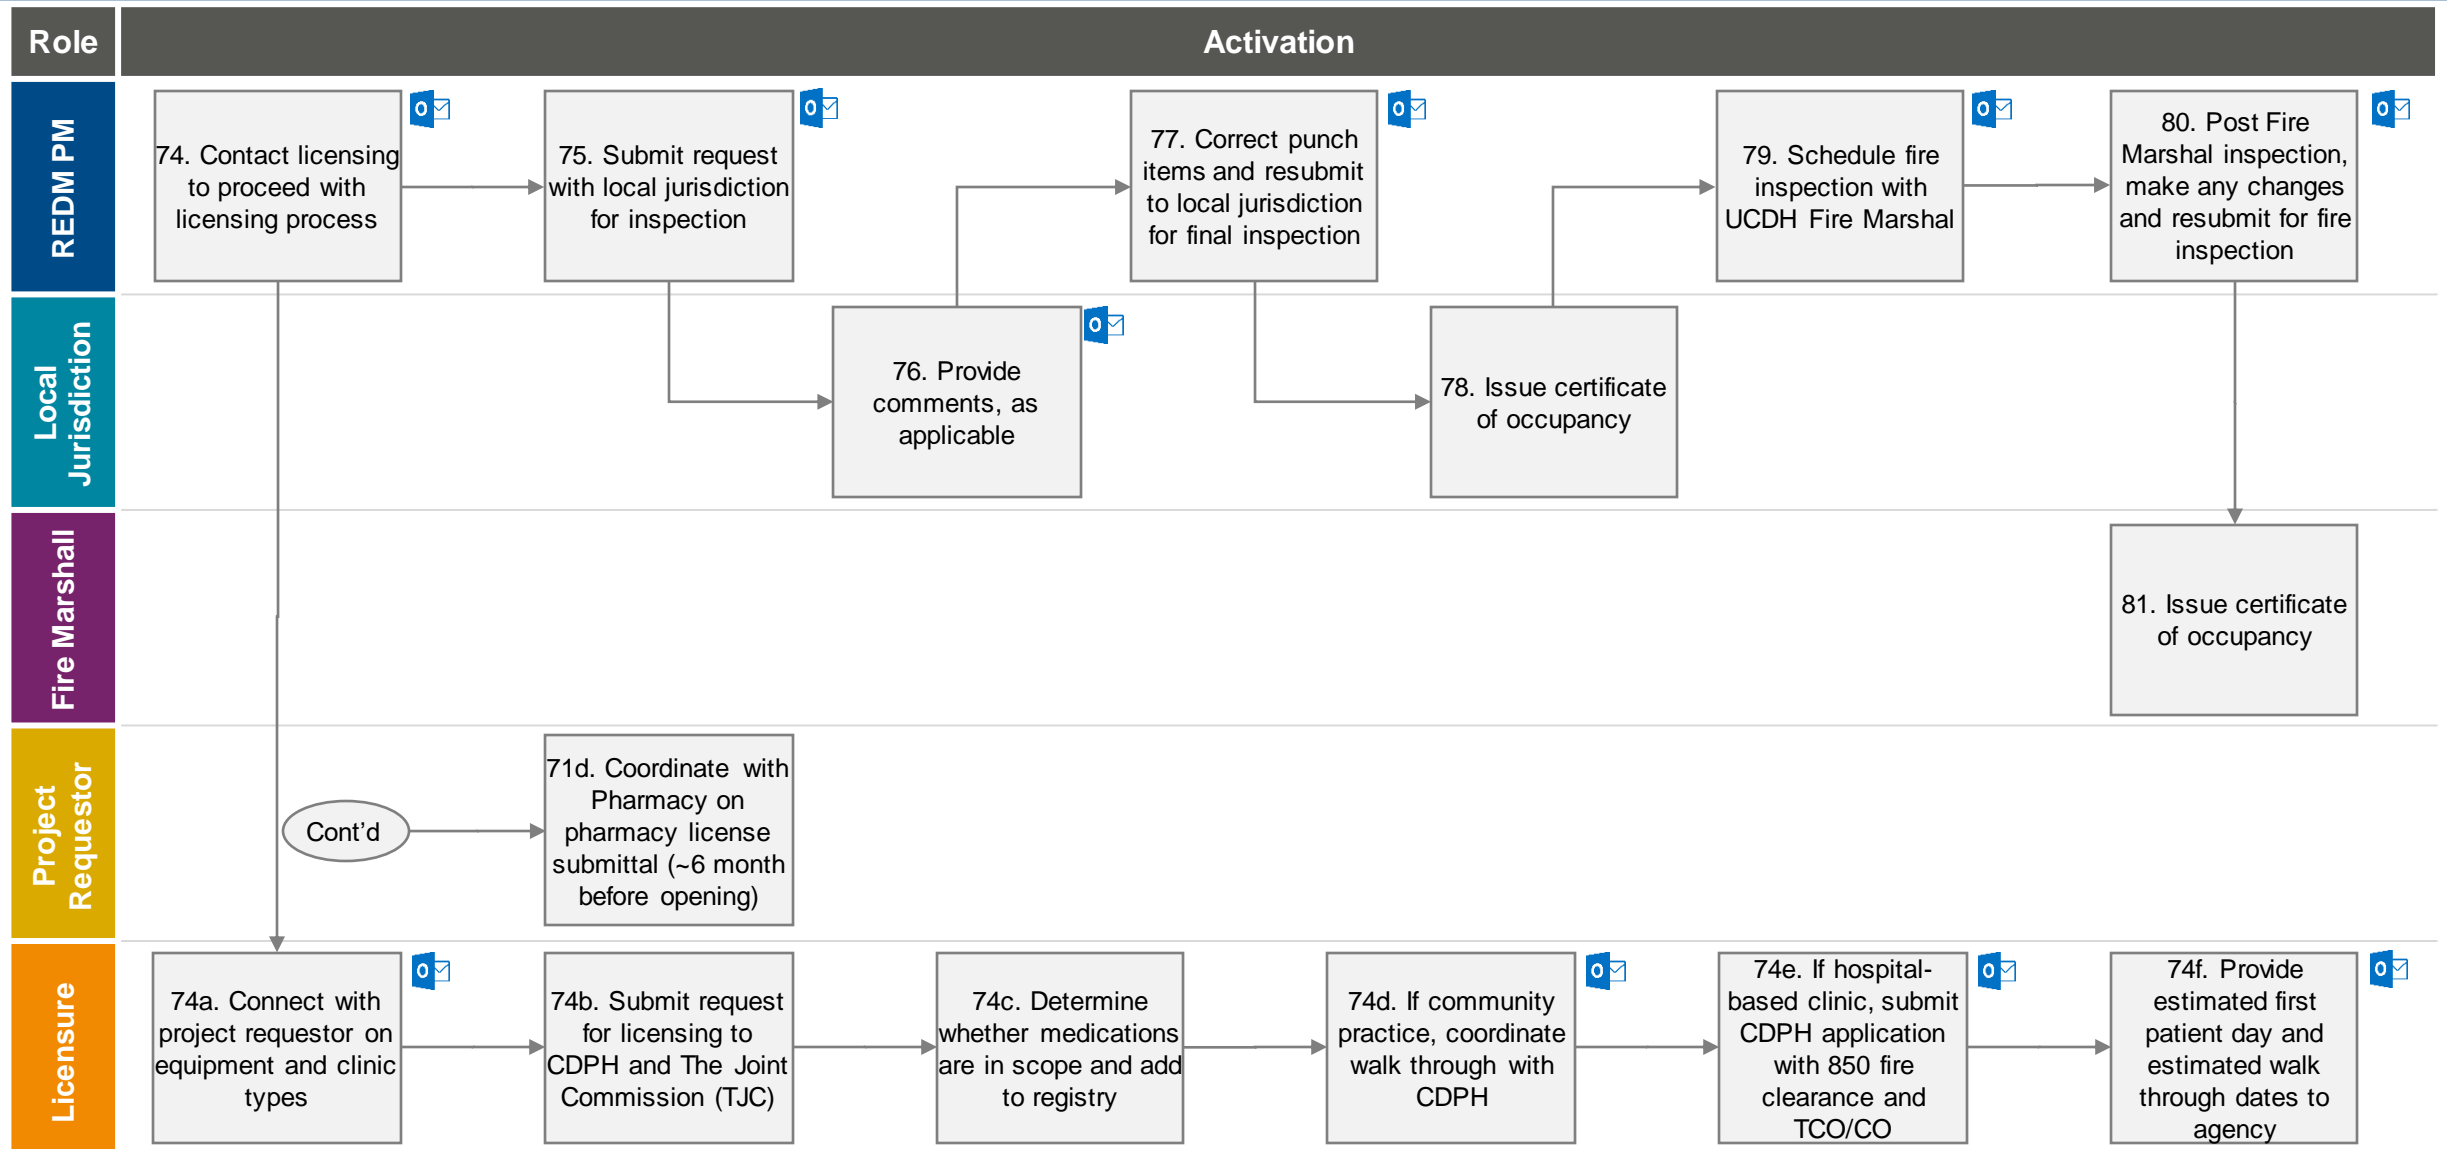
Role

Activation

REDM PM

74. Contact licensing to proceed with licensing process

75. Submit request with local jurisdiction for inspection

77. Correct punch items and resubmit to local jurisdiction for final inspection

79. Schedule fire inspection with UCDH Fire Marshal

80. Post Fire Marshal inspection, make any changes and resubmit for fire inspection

Local Jurisdiction

76. Provide comments, as applicable

78. Issue certificate of occupancy

Fire Marshall

81. Issue certificate of occupancy

Project Requestor

Cont'd

71d. Coordinate with Pharmacy on pharmacy license submittal (~6 month before opening)

Licensure

74a. Connect with project requestor on equipment and clinic types

74b. Submit request for licensing to CDPH and The Joint Commission (TJC)

74c. Determine whether medications are in scope and add to registry

74d. If community practice, coordinate walk through with CDPH

74e. If hospital-based clinic, submit CDPH application with 850 fire clearance and TCO/CO

74f. Provide estimated first patient day and estimated walk through dates to agency